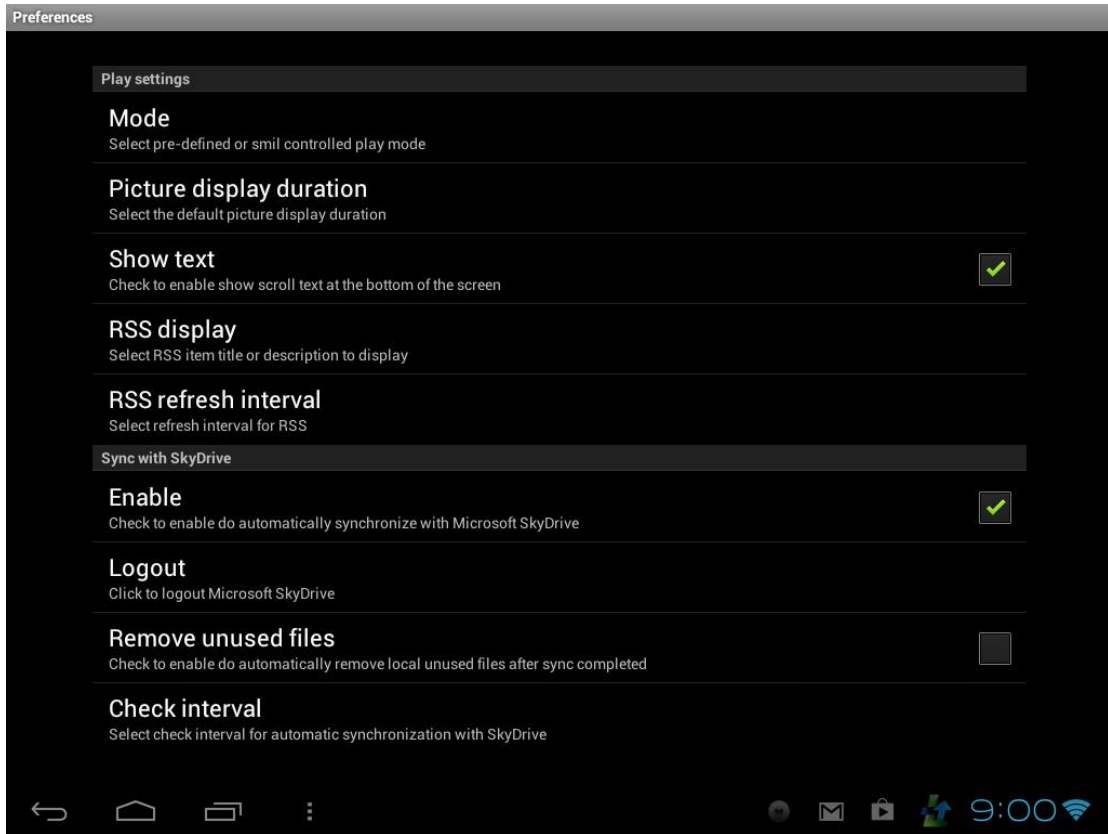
Preferences

Play settings

Mode
Select pre-defined or smil controlled play mode

Picture display duration
Select the default picture display duration

Show text
Check to enable show scroll text at the bottom of the screen

RSS display
Select RSS item title or description to display

RSS refresh interval
Select refresh interval for RSS

Sync with SkyDrive

Enable
Check to enable do automatically synchronize with Microsoft SkyDrive

Logout
Click to logout Microsoft SkyDrive

Remove unused files
Check to enable do automatically remove local unused files after sync completed

Check interval
Select check interval for automatic synchronization with SkyDrive

9:00